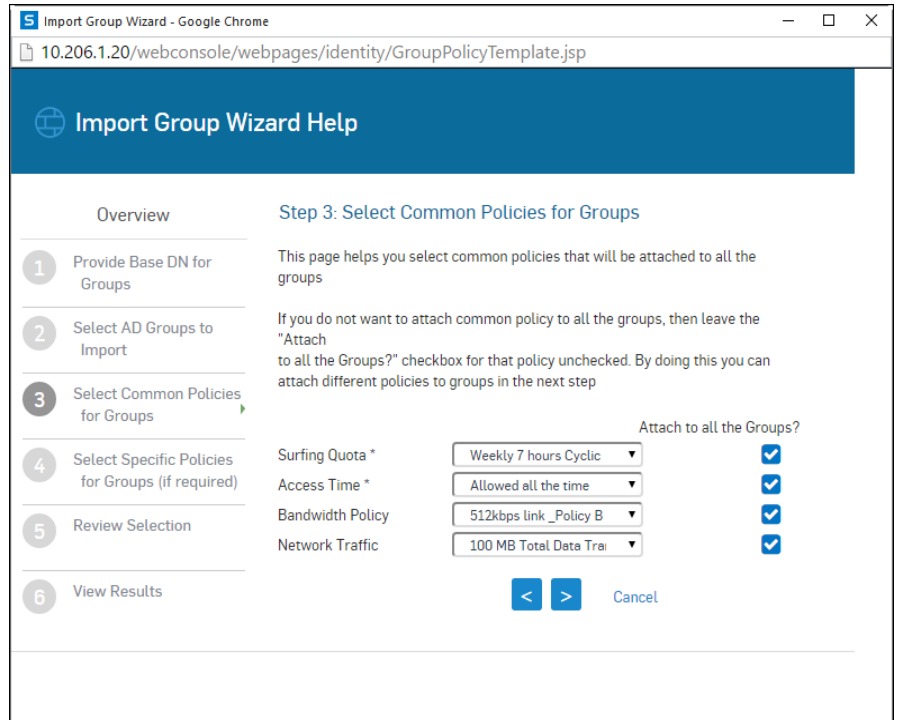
S Import Group Wizard - Google Chrome

10.206.1.20/webconsole/webpages/identity/GroupPolicyTemplate.jsp

Import Group Wizard Help

Overview

1 Provide Base DN for Groups

2 Select AD Groups to Import

3 Select Common Policies for Groups

4 Select Specific Policies for Groups (if required)

5 Review Selection

6 View Results

Step 3: Select Common Policies for Groups

This page helps you select common policies that will be attached to all the groups

If you do not want to attach common policy to all the groups, then leave the "Attach
to all the Groups?" checkbox for that policy unchecked. By doing this you can attach different policies to groups in the next step

Attach to all the Groups?

| | | |
|---|---|---|
| Surfing Quota * | Weekly 7 hours Cyclic | ☑ |
| Access Time * | Allowed all the time | ☑ |
| Bandwidth Policy | 512kbps link _Policy B | ☑ |
| Network Traffic | 100 MB Total Data Tra | ☑ |

< > Cancel